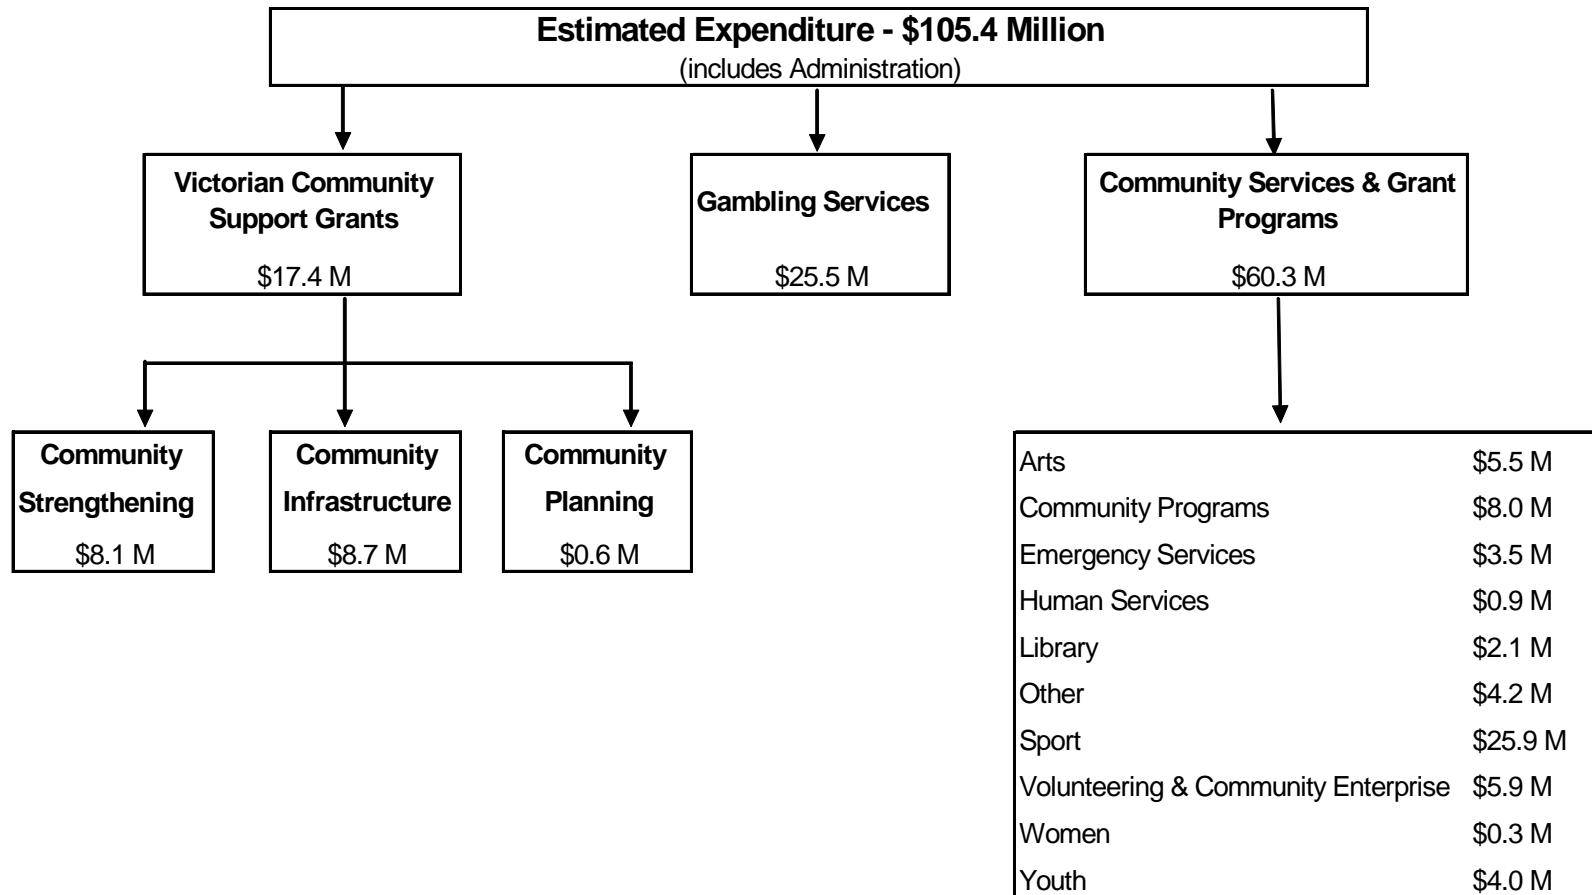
Estimated Expenditure - \$105.4 Million
(includes Administration)

Victorian Community Support Grants
\$17.4 M

Gambling Services
\$25.5 M

Community Services & Grant Programs
\$60.3 M

Community Strengthening
\$8.1 M

Community Infrastructure
\$8.7 M

Community Planning
\$0.6 M

| | |
|---|---|
| Arts | \$5.5 M |
| Community Programs | \$8.0 M |
| Emergency Services | \$3.5 M |
| Human Services | \$0.9 M |
| Library | \$2.1 M |
| Other | \$4.2 M |
| Sport | \$25.9 M |
| Volunteering & Community Enterprise | \$5.9 M |
| Women | \$0.3 M |
| Youth | \$4.0 M |